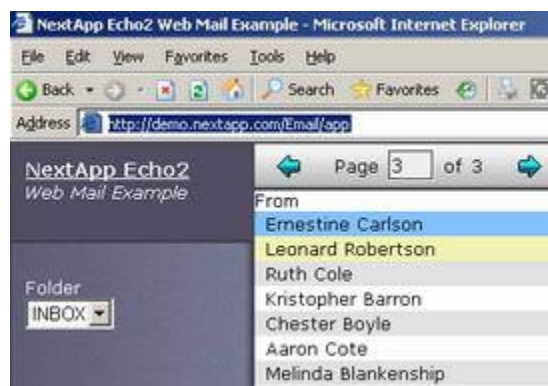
NextApp Echo2 Web Mail Example - Microsoft Internet Explorer

File Edit View Favorites Tools Help

Back Search Favorites

Address http://demo.nextapp.com/Email/app

NextApp Echo2
Web Mail Example

Page 3 of 3

From
Ernestine Carlson
Leonard Robertson
Ruth Cole
Kristopher Barron
Chester Boyle
Aaron Cote
Melinda Blankenship

Folder
INBOX